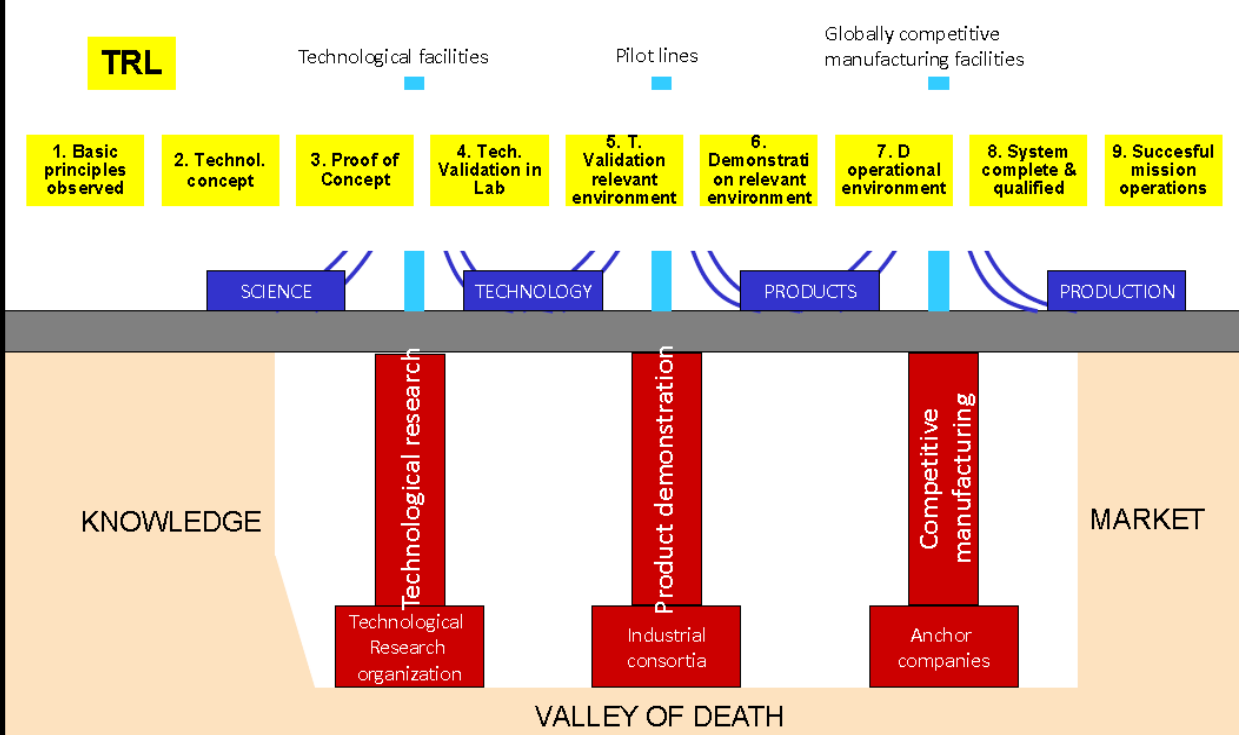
TRL

Technological facilities

Pilot lines

Globally competitive manufacturing facilities

1. Basic principles observed

2. Technol. concept

3. Proof of Concept

4. Tech. Validation in Lab

5. T. Validation relevant environment

6. Demonstrati on relevant environment

7. D operational environment

8. System complete & qualified

9. Succesful mission operations

SCIENCE

TECHNOLOGY

PRODUCTS

PRODUCTION

KNOWLEDGE

Technological research

Product demonstration

Competitive manufacturing

MARKET

Technological Research organization

Industrial consortia

Anchor companies

VALLEY OF DEATH